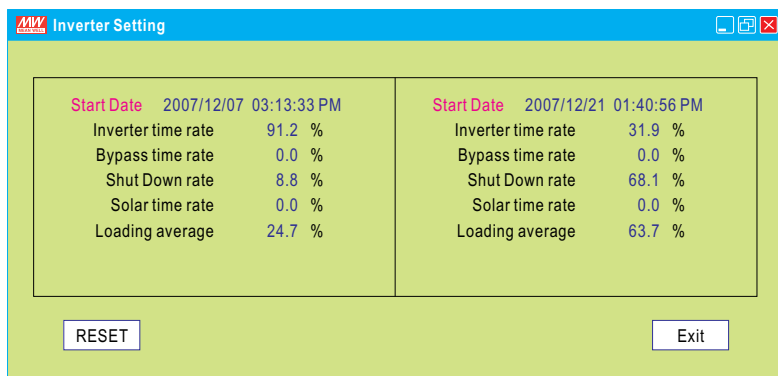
MW MEAN WELL Inverter Setting

Start Date 2007/12/07 03:13:33 PM
Inverter time rate 91.2 %
Bypass time rate 0.0 %
Shut Down rate 8.8 %
Solar time rate 0.0 %
Loading average 24.7 %

Start Date 2007/12/21 01:40:56 PM
Inverter time rate 31.9 %
Bypass time rate 0.0 %
Shut Down rate 68.1 %
Solar time rate 0.0 %
Loading average 63.7 %

RESET

Exit